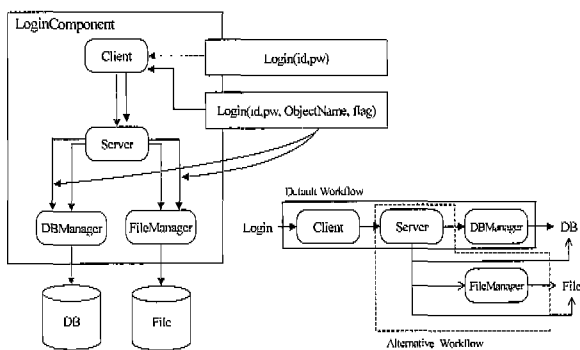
LoginComponent

Client

Login(id,pw)

Login(id,pw, ObjectName, flag)

Server

DBManager

FileManager

DB

File

Default Workflow

Login

Client

Server

DBManager

DB

FileManager

File

Alternative Workflow